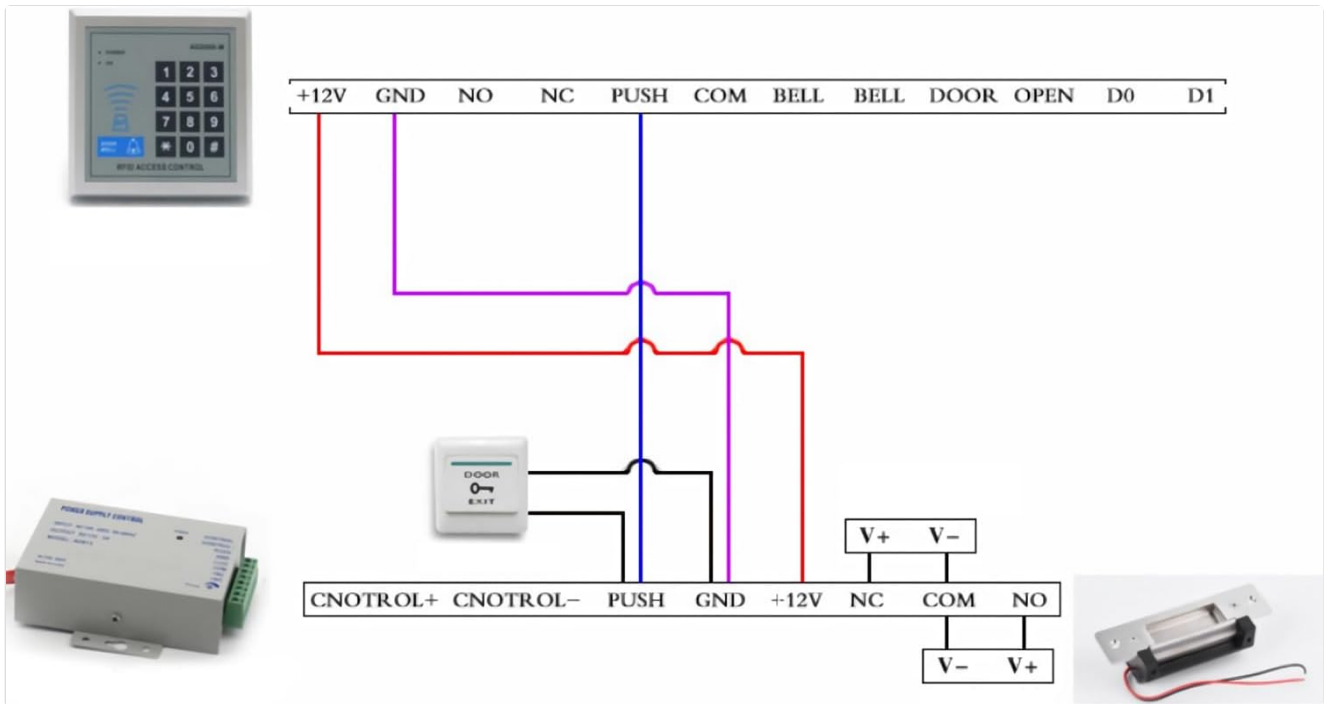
1 2 3
4 5 6
7 8 9
* 0 #
RFID ACCESS CONTROL

| +12V | GND | NO | NC | PUSH | COM | BELL | BELL | DOOR | OPEN | D0 | D1 |
|---|---|---|---|---|---|---|---|---|---|---|---|

DOOR
EXIT

POWER SUPPLY CONTROL

| V+ | V− |
|---|---|

| CNOTROL+ | CNOTROL− | PUSH | GND | +12V | NC | COM | NO |
|---|---|---|---|---|---|---|---|

| V− | V+ |
|---|---|